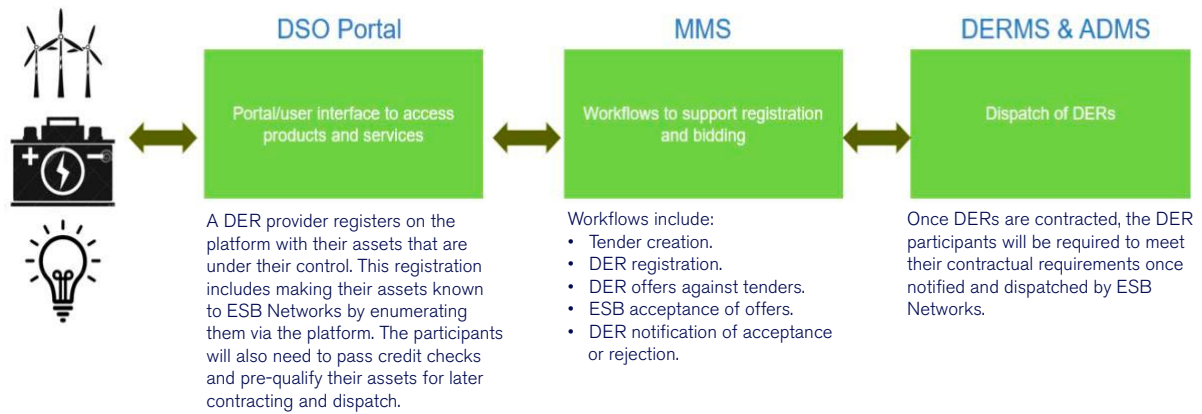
DSO Portal

Portal/user interface to access products and services

A DER provider registers on the platform with their assets that are under their control. This registration includes making their assets known to ESB Networks by enumerating them via the platform. The participants will also need to pass credit checks and pre-qualify their assets for later contracting and dispatch.

MMS

Workflows to support registration and bidding

Workflows include:
• Tender creation.
• DER registration.
• DER offers against tenders.
• ESB acceptance of offers.
• DER notification of acceptance or rejection.

DERMS & ADMS

Dispatch of DERs

Once DERs are contracted, the DER participants will be required to meet their contractual requirements once notified and dispatched by ESB Networks.